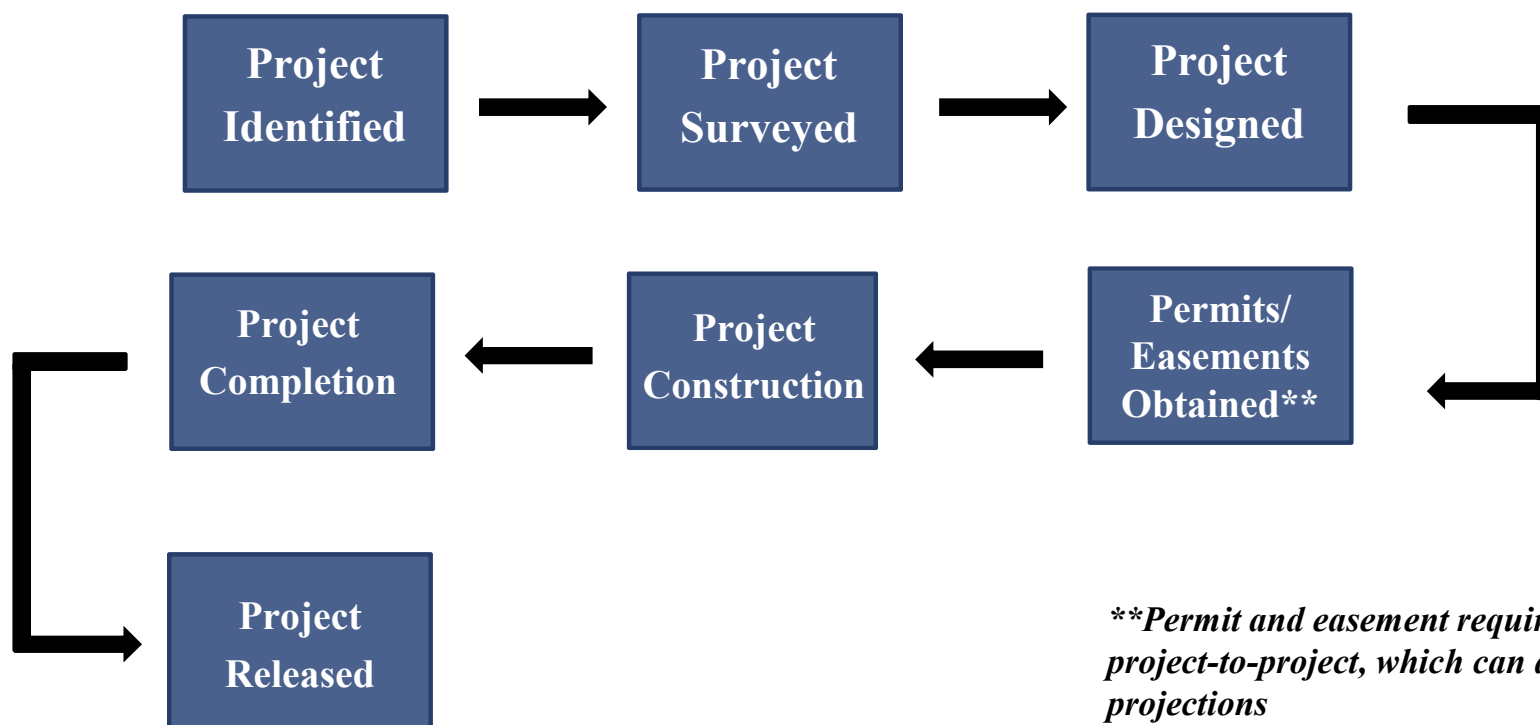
Project Identified

Project Surveyed

Project Designed

Permits/ Easements Obtained**

Project Construction

Project Completion

Project Released

**Permit and easement requi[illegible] project-to-project, which can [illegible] projections